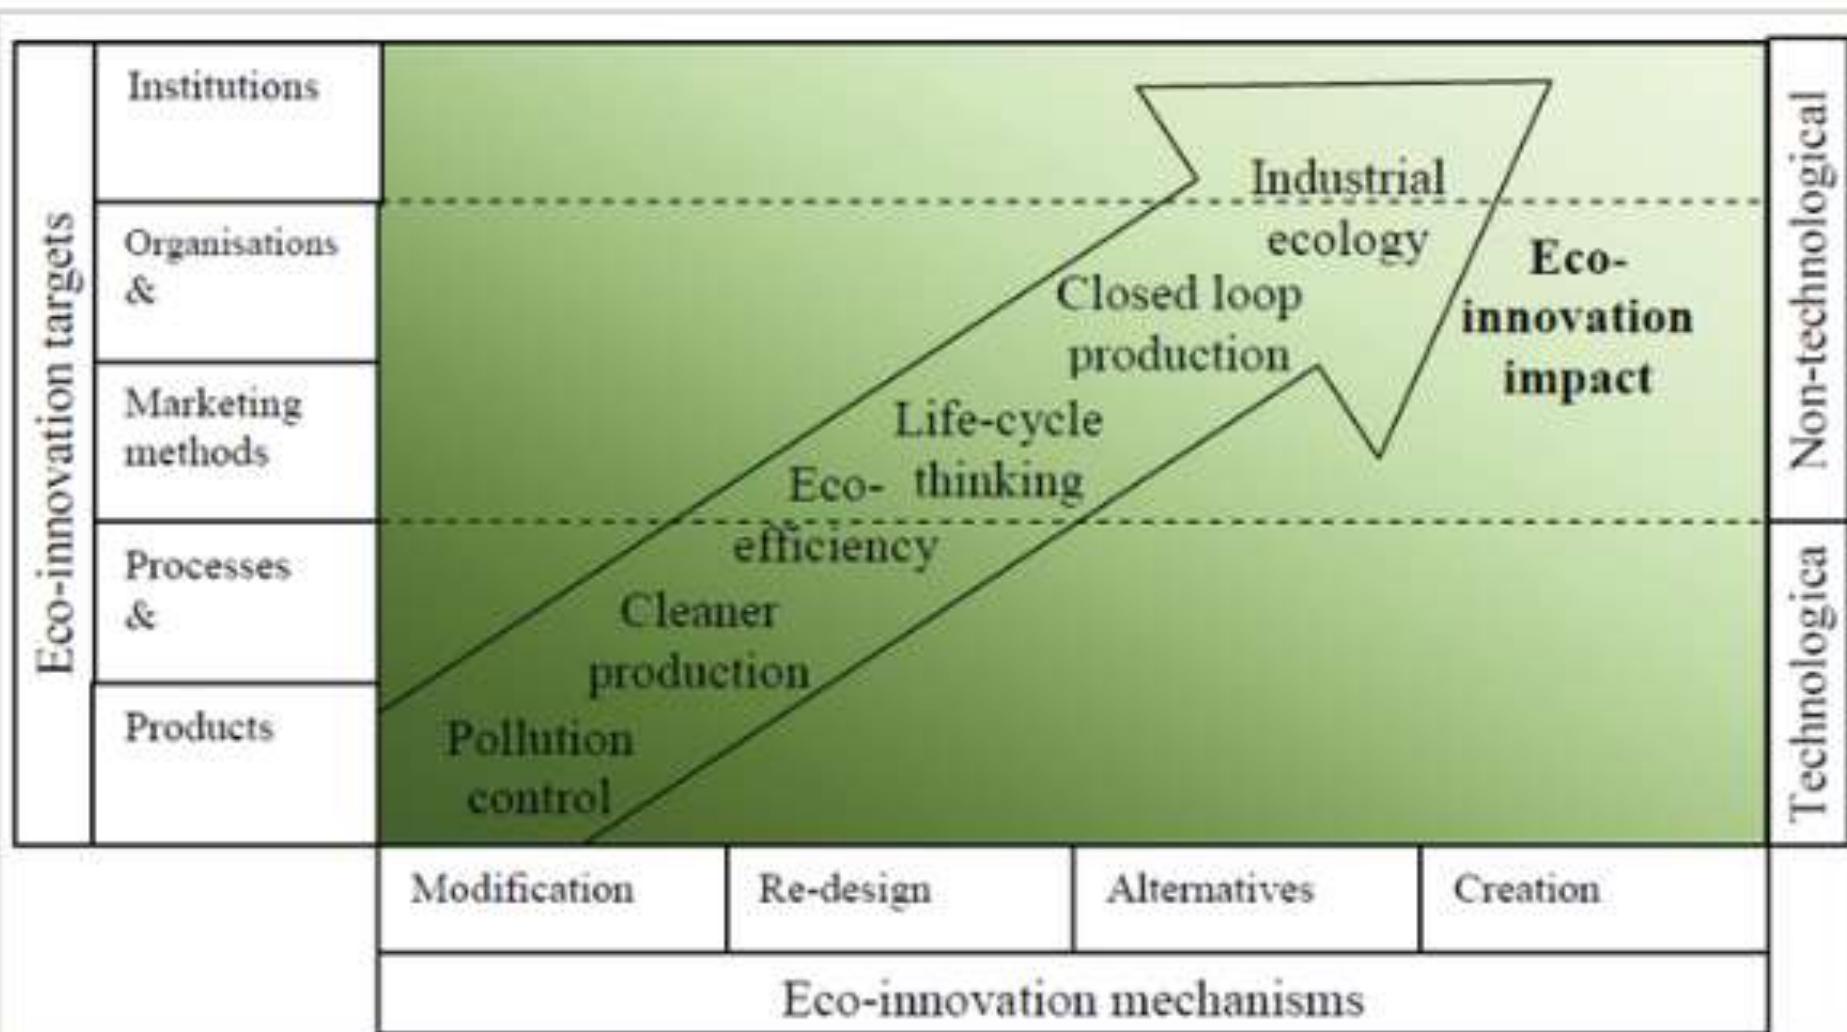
Eco-innovation targets

Institutions

Organisations &

Marketing methods

Processes &

Products

Industrial ecology

Closed loop production

Life-cycle thinking

Eco-efficiency

Cleaner production

Pollution control

Eco-innovation impact

Non-technological

Technologica

Modification

Re-design

Alternatives

Creation

Eco-innovation mechanisms